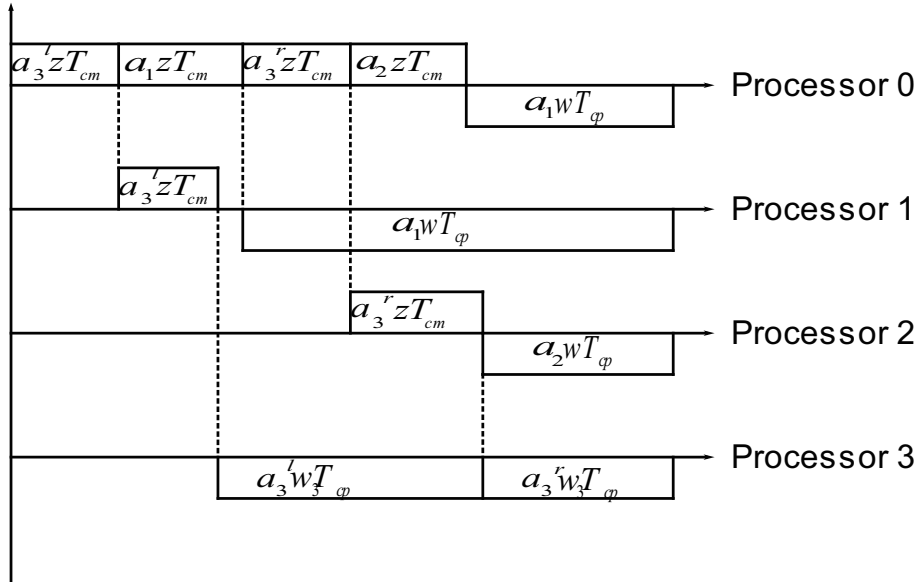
$a_3^l zT_{cm}$ $a_1 zT_{cm}$ $a_3^r zT_{cm}$ $a_2 zT_{cm}$

Processor 0

$a_1 wT_{cp}$

$a_3^l zT_{cm}$

Processor 1

$a_1 wT_{cp}$

$a_3^r zT_{cm}$

Processor 2

$a_2 wT_{cp}$

Processor 3

$a_3^l w_3 T_{cp}$ $a_3^r w_3 T_{cp}$